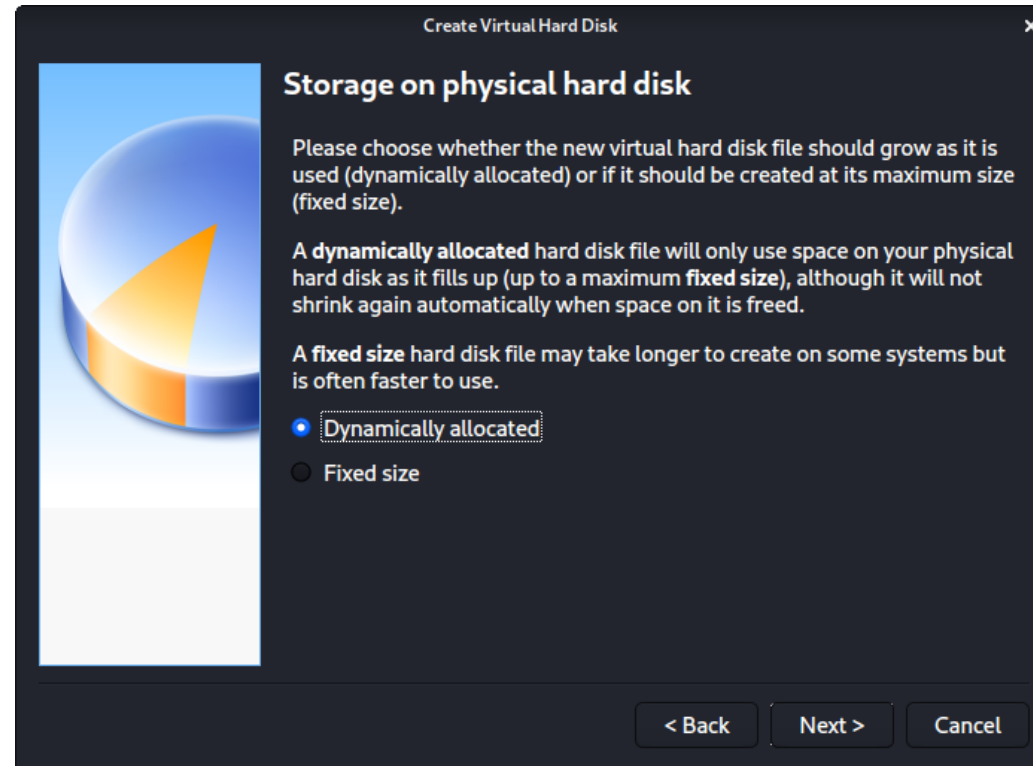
Create Virtual Hard Disk

Storage on physical hard disk

Please choose whether the new virtual hard disk file should grow as it is used (dynamically allocated) or if it should be created at its maximum size (fixed size).

A **dynamically allocated** hard disk file will only use space on your physical hard disk as it fills up (up to a maximum **fixed size**), although it will not shrink again automatically when space on it is freed.

A **fixed size** hard disk file may take longer to create on some systems but is often faster to use.

Dynamically allocated

Fixed size

< Back

Next >

Cancel